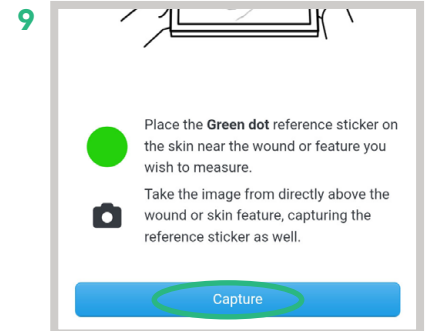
9

Place the Green dot reference sticker on the skin near the wound or feature you wish to measure.

Take the image from directly above the wound or skin feature, capturing the reference sticker as well.

Capture